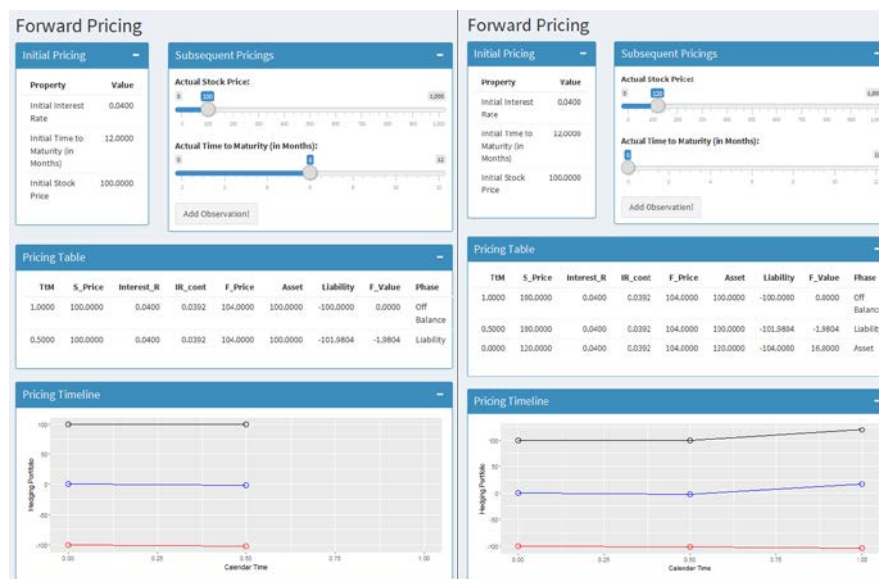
Forward Pricing

Initial Pricing −

| Property | Value |
|---|---|
| Initial Interest Rate | 0.0400 |
| Initial Time to Maturity (in Months) | 12.0000 |
| Initial Stock Price | 100.0000 |

Subsequent Pricings −

Actual Stock Price:

0 100 1,000

Actual Time to Maturity (in Months):

0 6 12

Add Observation!

Pricing Table −

| TtM | S_Price | Interest_R | IR_cont | F_Price | Asset | Liability | F_Value | Phase |
|---|---|---|---|---|---|---|---|---|
| 1.0000 | 100.0000 | 0.0400 | 0.0392 | 104.0000 | 100.0000 | -100.0000 | 0.0000 | Off Balance |
| 0.5000 | 100.0000 | 0.0400 | 0.0392 | 104.0000 | 100.0000 | -101.9804 | -1.9804 | Liability |

Pricing Timeline −

100 0 -100

0.00 0.25 0.50 0.75 1.00

Forward Pricing

Initial Pricing −

| Property | Value |
|---|---|
| Initial Interest Rate | 0.0400 |
| Initial Time to Maturity (in Months) | 12.0000 |
| Initial Stock Price | 100.0000 |

Subsequent Pricings −

Actual Stock Price:

0 120

Actual Time to Maturity (in Months):

0

Add Observation!

Pricing Table −

| TtM | S_Price | Interest_R | IR_cont | F_Price | Asset | Liability | F_Value | Phase |
|---|---|---|---|---|---|---|---|---|
| 1.0000 | 100.0000 | 0.0400 | 0.0392 | 104.0000 | 100.0000 | -100.0000 | 0.0000 | Off Balanc |
| 0.5000 | 100.0000 | 0.0400 | 0.0392 | 104.0000 | 100.0000 | -101.9804 | -1.9804 | Liabilit |
| 0.0000 | 120.0000 | 0.0400 | 0.0392 | 104.0000 | 120.0000 | -104.0000 | 16.0000 | Asset |

Pricing Timeline −

Hedging Portfolio

100 0 -100

0.00 0.25 0.50 0.75 1.00

Calendar Time